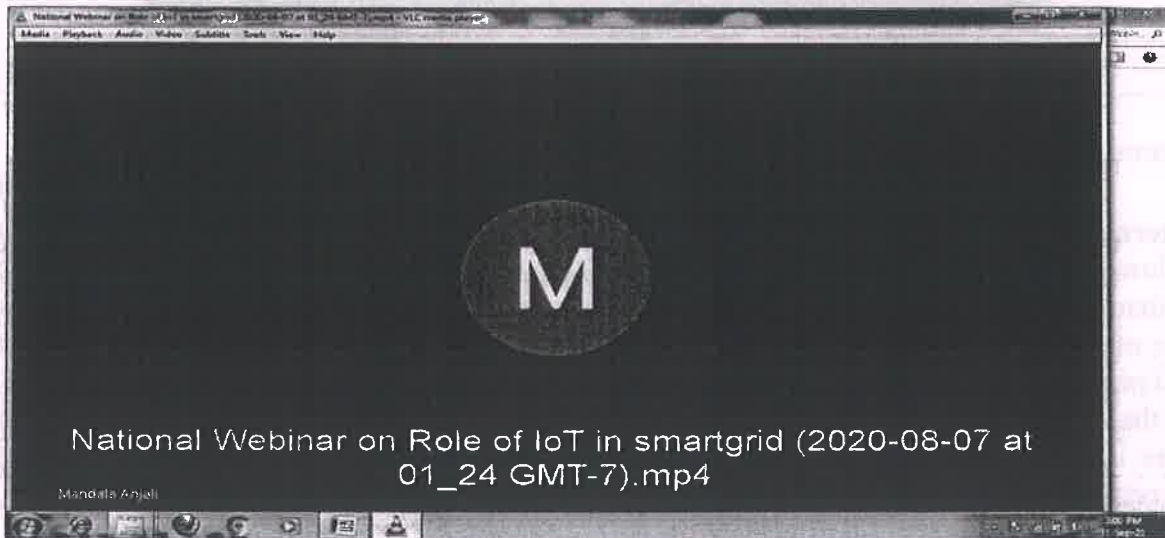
National Webinar on Role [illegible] 2020-08-07 at 01_24 GMT-7).mp4 - VLC media player

Media Playback Audio Video Subtitle Tools View Help

M

National Webinar on Role of IoT in smartgrid (2020-08-07 at 01_24 GMT-7).mp4

Mandala Anjali

3:00 PM
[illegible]